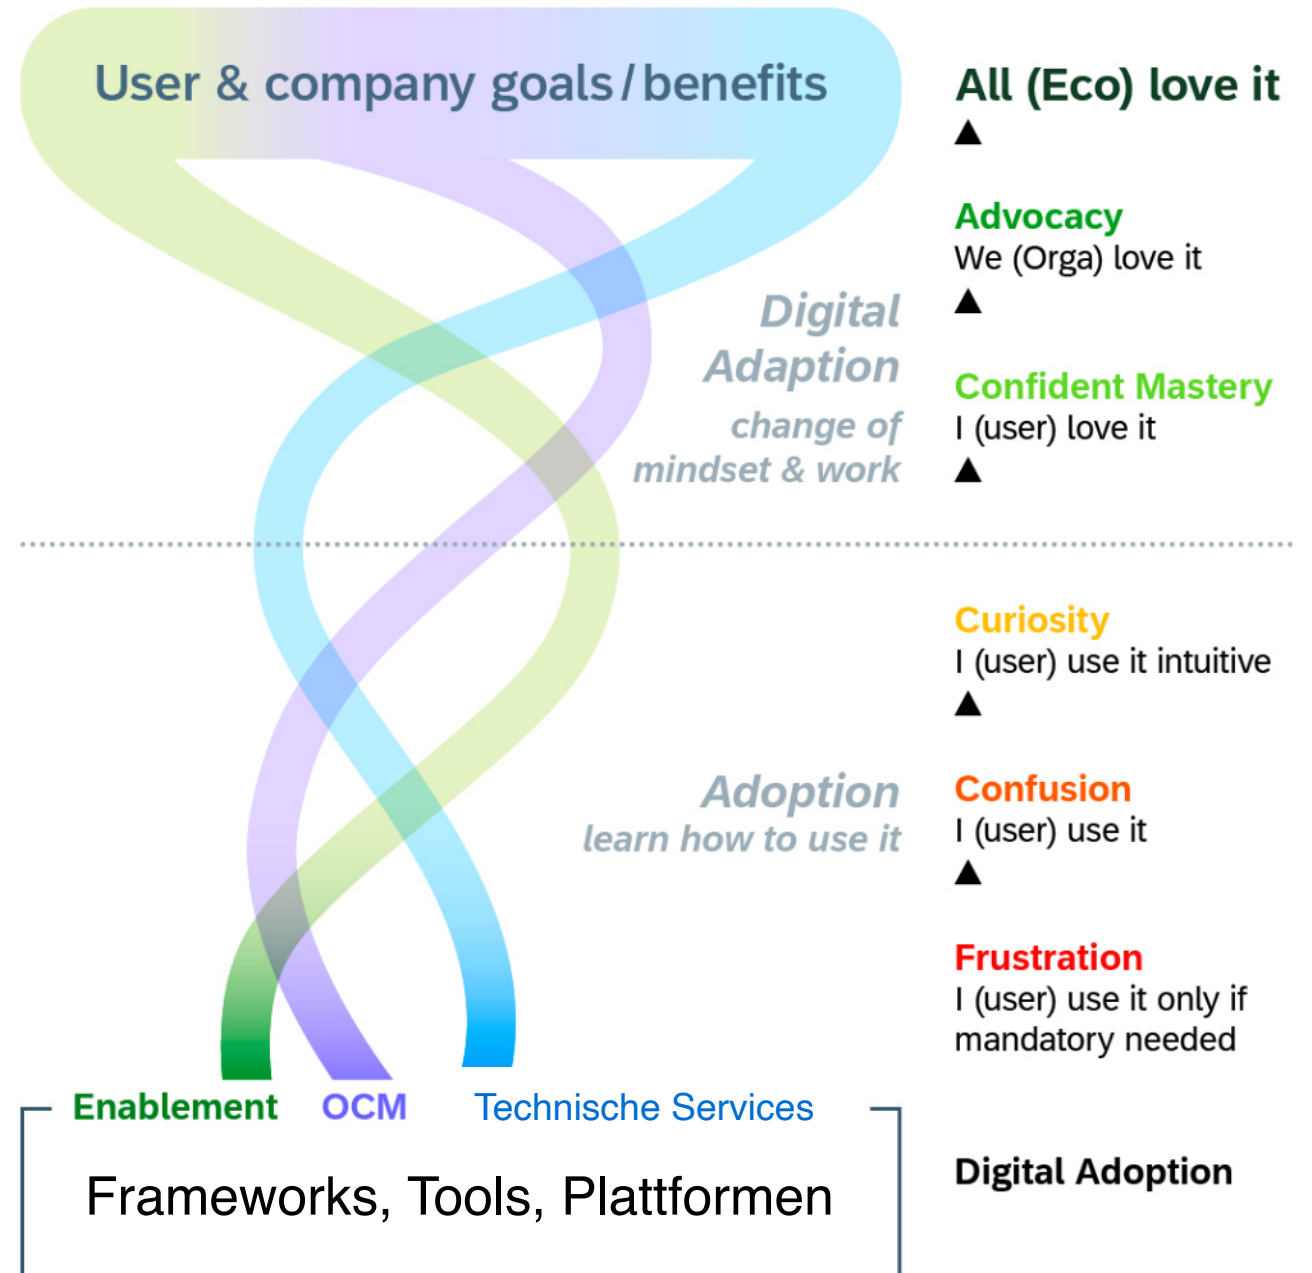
User & company goals / benefits

All (Eco) love it
▲

Advocacy
We (Orga) love it
▲

Digital Adaption
change of mindset & work

Confident Mastery
I (user) love it
▲

Curiosity
I (user) use it intuitive
▲

Adoption
learn how to use it

Confusion
I (user) use it
▲

Frustration
I (user) use it only if mandatory needed

Enablement OCM Technische Services

Frameworks, Tools, Plattformen

Digital Adoption